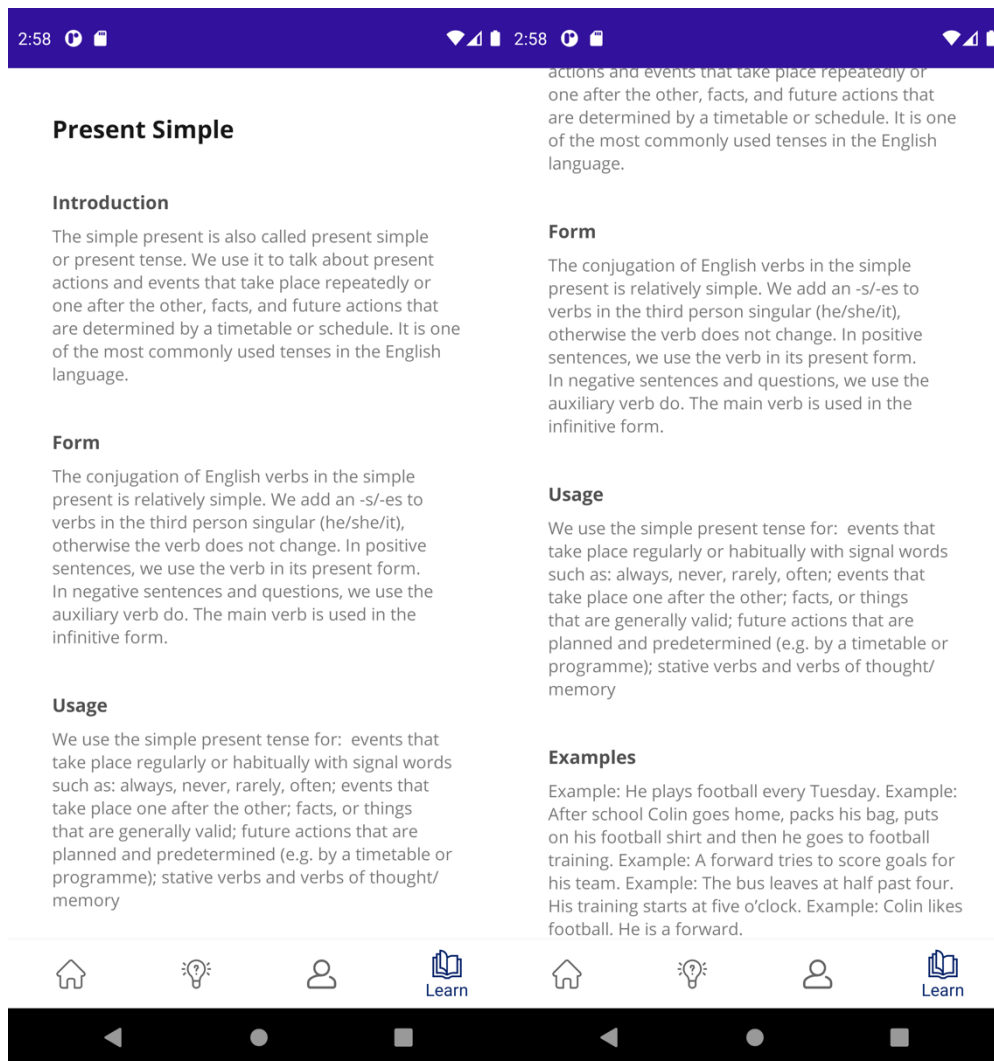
2:58

Present Simple

Introduction

The simple present is also called present simple or present tense. We use it to talk about present actions and events that take place repeatedly or one after the other, facts, and future actions that are determined by a timetable or schedule. It is one of the most commonly used tenses in the English language.

Form

The conjugation of English verbs in the simple present is relatively simple. We add an -s/-es to verbs in the third person singular (he/she/it), otherwise the verb does not change. In positive sentences, we use the verb in its present form. In negative sentences and questions, we use the auxiliary verb do. The main verb is used in the infinitive form.

Usage

We use the simple present tense for: events that take place regularly or habitually with signal words such as: always, never, rarely, often; events that take place one after the other; facts, or things that are generally valid; future actions that are planned and predetermined (e.g. by a timetable or programme); stative verbs and verbs of thought/ memory

Learn

2:58

actions and events that take place repeatedly or one after the other, facts, and future actions that are determined by a timetable or schedule. It is one of the most commonly used tenses in the English language.

Form

The conjugation of English verbs in the simple present is relatively simple. We add an -s/-es to verbs in the third person singular (he/she/it), otherwise the verb does not change. In positive sentences, we use the verb in its present form. In negative sentences and questions, we use the auxiliary verb do. The main verb is used in the infinitive form.

Usage

We use the simple present tense for: events that take place regularly or habitually with signal words such as: always, never, rarely, often; events that take place one after the other; facts, or things that are generally valid; future actions that are planned and predetermined (e.g. by a timetable or programme); stative verbs and verbs of thought/ memory

Examples

Example: He plays football every Tuesday. Example: After school Colin goes home, packs his bag, puts on his football shirt and then he goes to football training. Example: A forward tries to score goals for his team. Example: The bus leaves at half past four. His training starts at five o'clock. Example: Colin likes football. He is a forward.

Learn